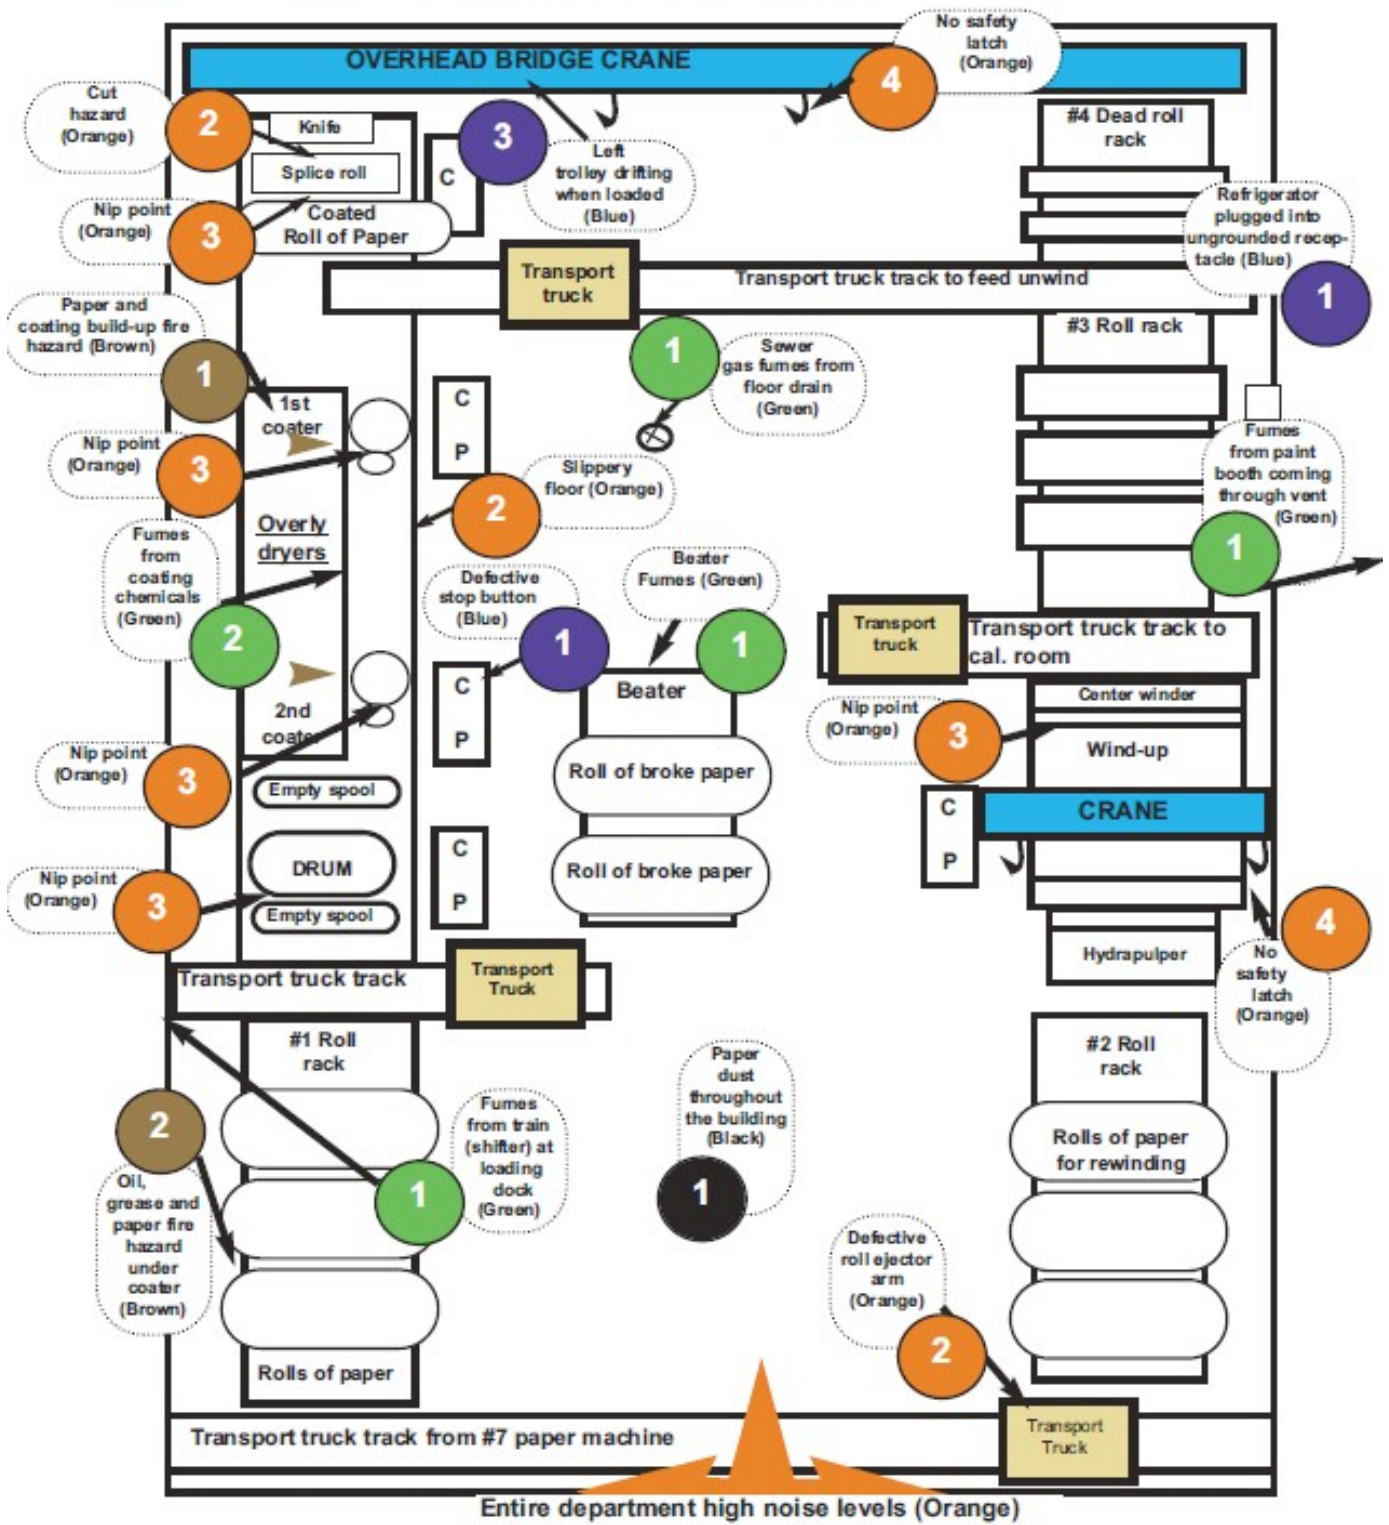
OVERHEAD BRIDGE CRANE

No safety latch (Orange)

4

Cut hazard (Orange)

2

Knife

Splice roll

3

Left trolley drifting when loaded (Blue)

C

Nip point (Orange)

3

Coated Roll of Paper

#4 Dead roll rack

Refrigerator plugged into ungrounded receptacle (Blue)

1

Transport truck

Transport truck track to feed unwind

Paper and coating build-up fire hazard (Brown)

1

#3 Roll rack

1

Sewer gas fumes from floor drain (Green)

1st coater

C

P

Nip point (Orange)

3

Slippery floor (Orange)

2

Fumes from paint booth coming through vent (Green)

1

Overly dryers

Fumes from coating chemicals (Green)

2

Defective stop button (Blue)

1

Beater Fumes (Green)

1

Transport truck

Transport truck track to cal. room

Beater

C

P

2nd coater

Nip point (Orange)

3

Center winder

Wind-up

Nip point (Orange)

3

Roll of broke paper

C

P

CRANE

Empty spool

DRUM

Roll of broke paper

C

P

Nip point (Orange)

3

Empty spool

4

Hydrapulper

No safety latch (Orange)

Transport truck track

Transport Truck

#1 Roll rack

2

Paper dust throughout the building (Black)

#2 Roll rack

Fumes from train (shifter) at loading dock (Green)

1

1

Rolls of paper for rewinding

Oil, grease and paper fire hazard under coater (Brown)

Defective roll ejector arm (Orange)

2

Rolls of paper

Transport truck track from #7 paper machine

Transport Truck

Entire department high noise levels (Orange)